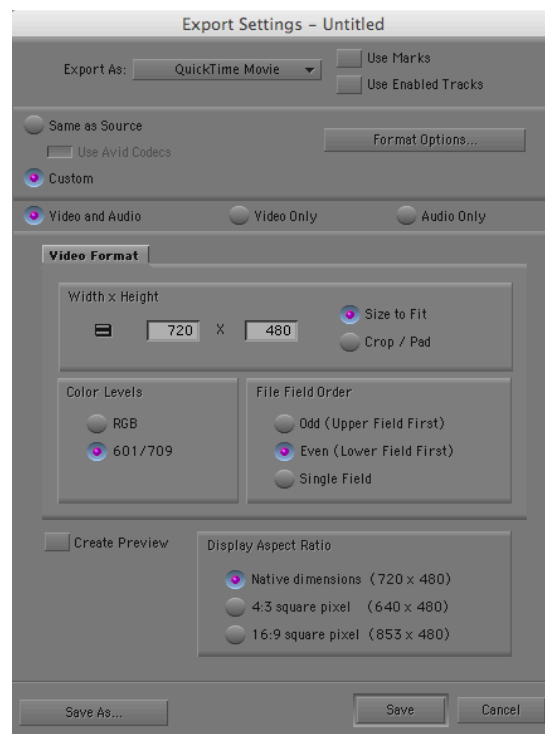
Export Settings – Untitled

Export As: QuickTime Movie

Use Marks

Use Enabled Tracks

Same as Source

Use Avid Codecs

Custom

Format Options...

Video and Audio

Video Only

Audio Only

Video Format

Width x Height

720 X 480

Size to Fit

Crop / Pad

Color Levels

RGB

601/709

File Field Order

Odd (Upper Field First)

Even (Lower Field First)

Single Field

Create Preview

Display Aspect Ratio

Native dimensions (720 x 480)

4:3 square pixel (640 x 480)

16:9 square pixel (853 x 480)

Save As...

Save

Cancel